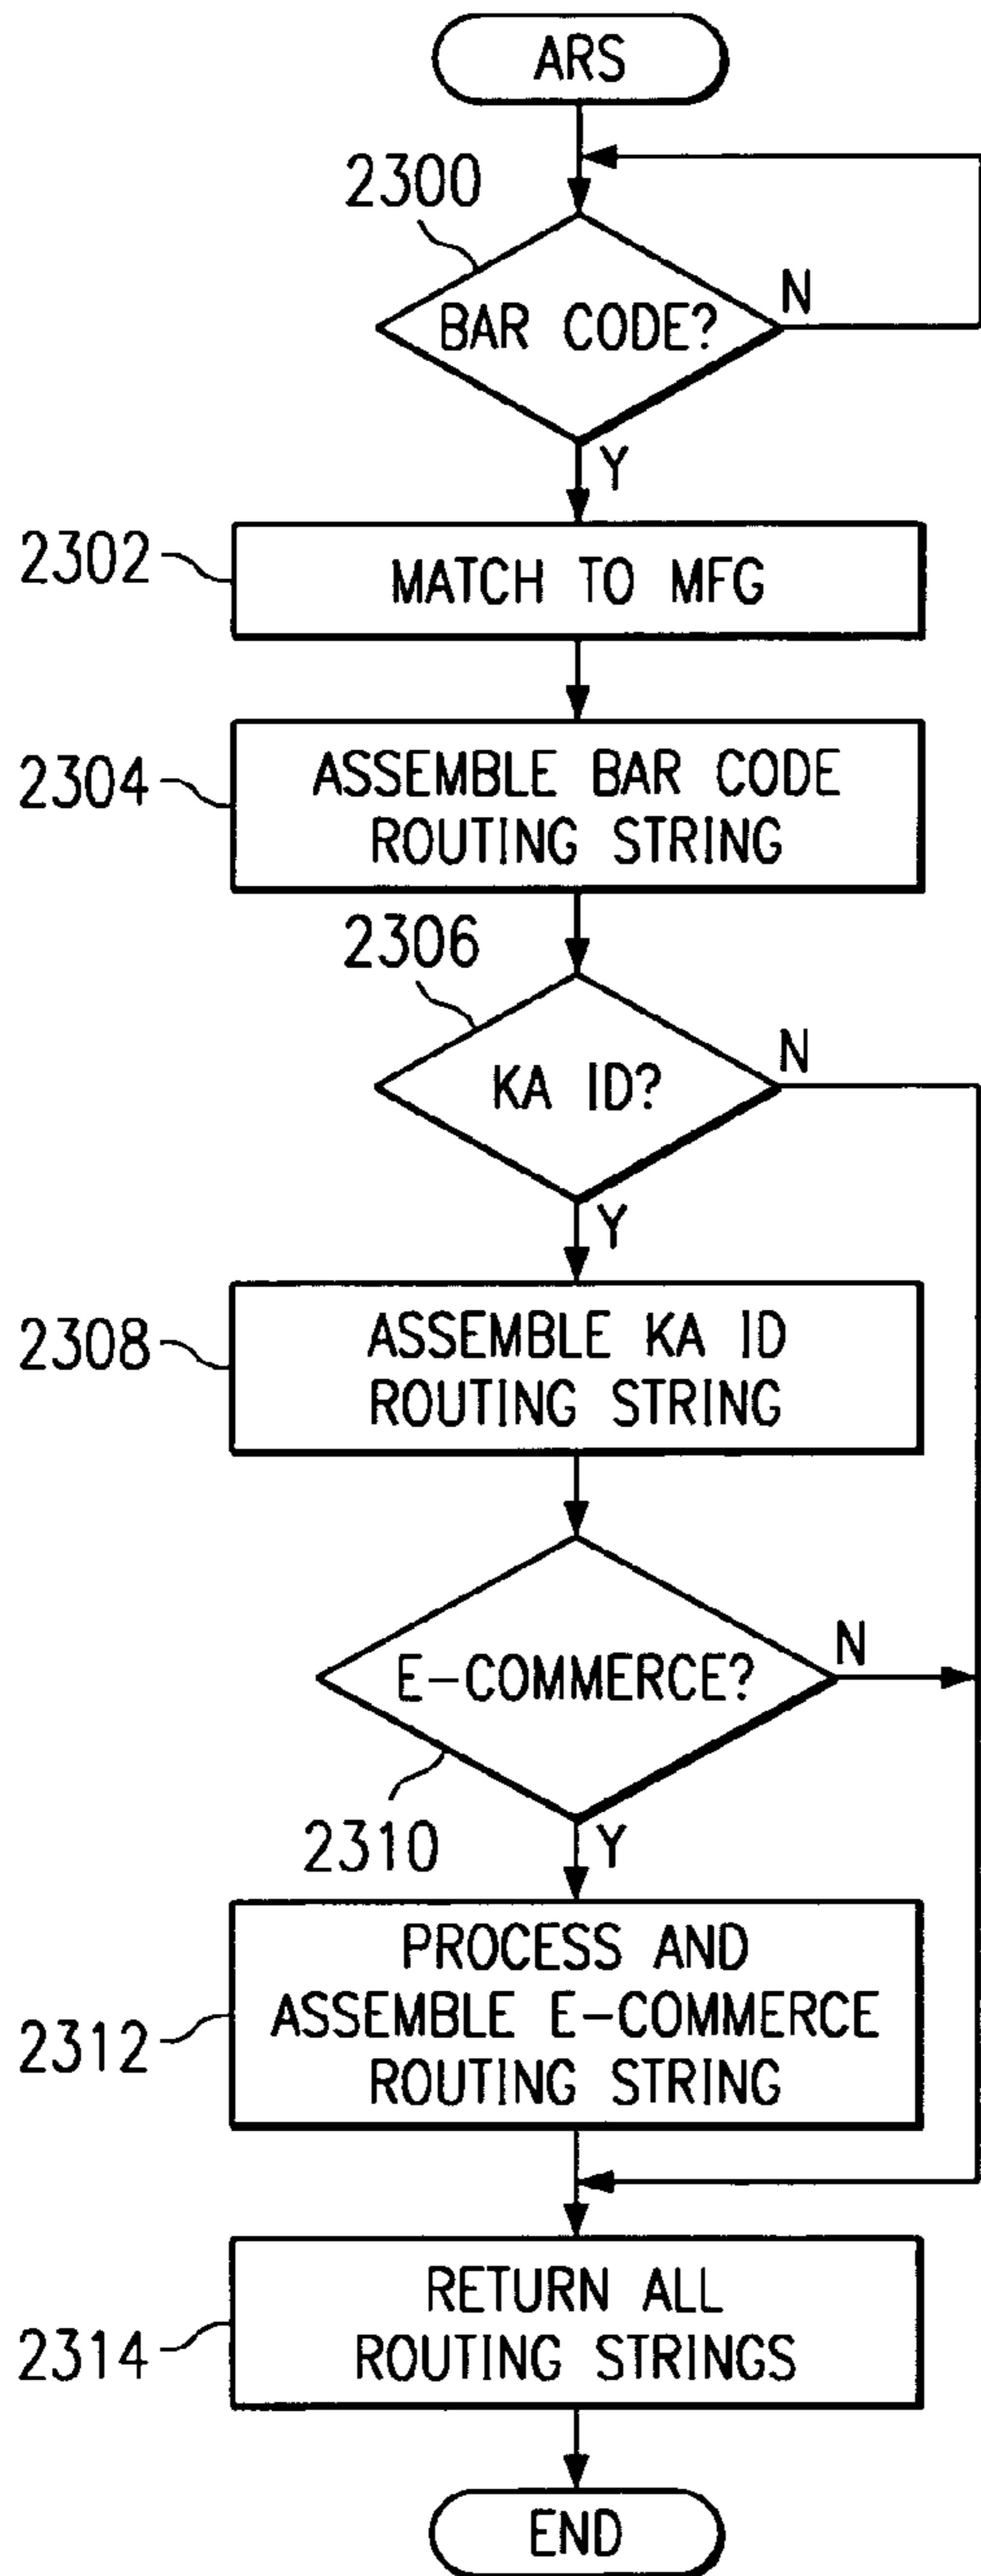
ARS

2300

BAR CODE?

N

Y

2302

MATCH TO MFG

2304

ASSEMBLE BAR CODE ROUTING STRING

2306

KA ID?

N

Y

2308

ASSEMBLE KA ID ROUTING STRING

E-COMMERCE?

N

2310

Y

PROCESS AND ASSEMBLE E-COMMERCE ROUTING STRING

2312

RETURN ALL ROUTING STRINGS

2314

END